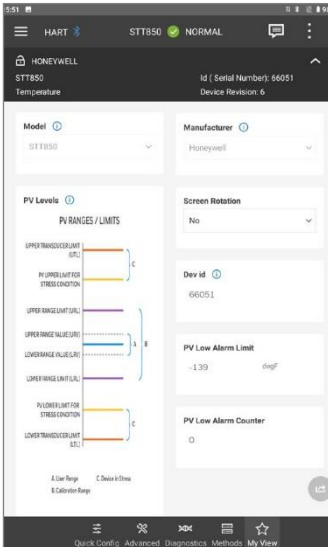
5:51

HART STT850 NORMAL

HONEYWELL
STT850
Temperature
Id ( Serial Number): 66051
Device Revision: 6

Model
STT850

Manufacturer
Honeywell

PV Levels
PV RANGES / LIMITS

UPPER TRANSDUCER LIMIT (UTL)
PV UPPER LIMIT FOR STRESS CONDITION
UPPER RANGE LIMIT (URL)
UPPER RANGE VALUE (URV)
LOWER RANGE VALUE (LRV)
LOWER RANGE LIMIT (LRL)
PV LOWER LIMIT FOR STRESS CONDITION
LOWER TRANSDUCER LIMIT (LTL)
C
A
B
C
A. User Range
B. Calibration Range
C. Device in Stress

Screen Rotation
No

Dev id
66051

PV Low Alarm Limit
-139
degF

PV Low Alarm Counter
0

Quick Config Advanced Diagnostics Methods My View